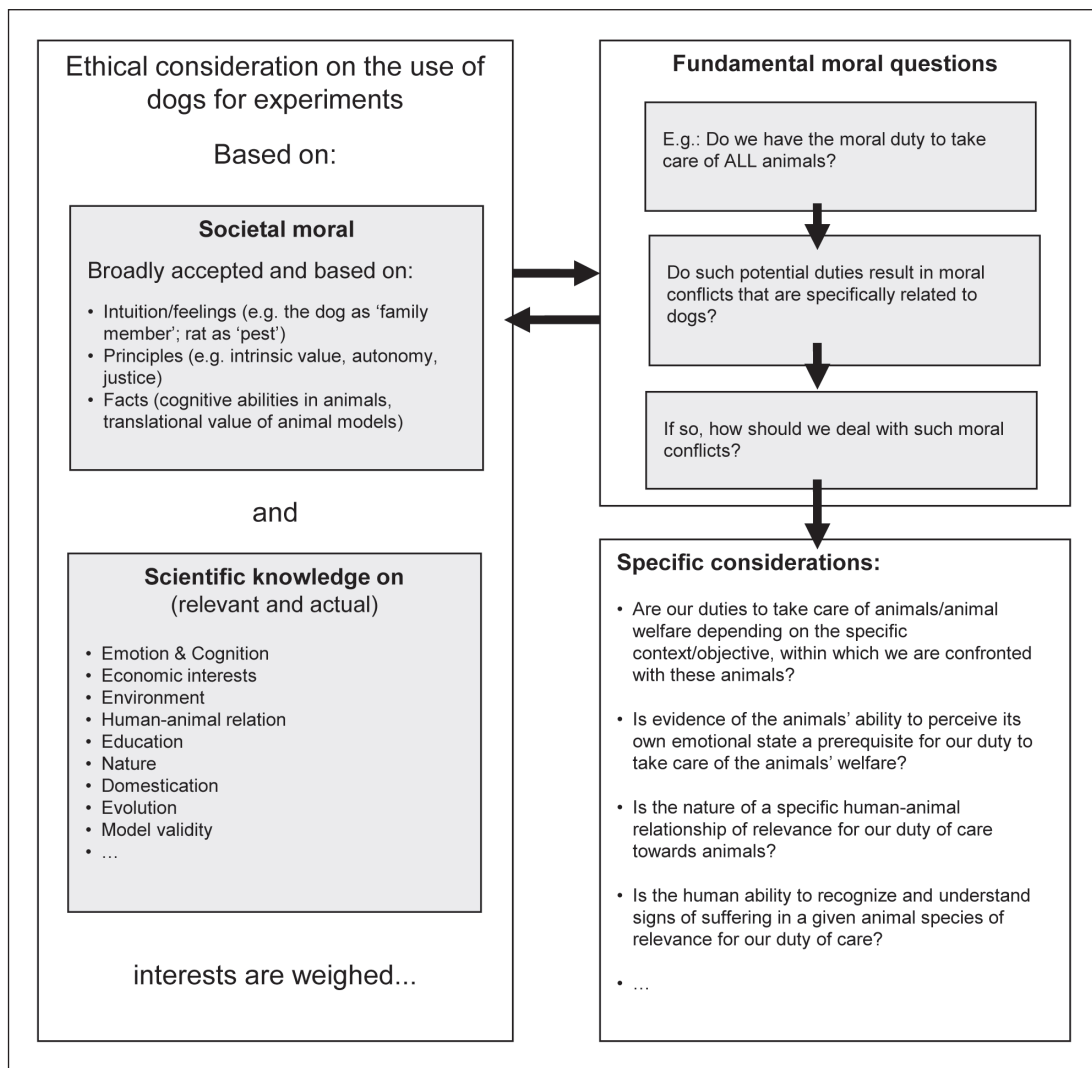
Ethical consideration on the use of dogs for experiments

Based on:

**Societal moral**

Broadly accepted and based on:

• Intuition/feelings (e.g. the dog as 'family member'; rat as 'pest')
• Principles (e.g. intrinsic value, autonomy, justice)
• Facts (cognitive abilities in animals, translational value of animal models)

and

**Scientific knowledge on**
(relevant and actual)

• Emotion & Cognition
• Economic interests
• Environment
• Human-animal relation
• Education
• Nature
• Domestication
• Evolution
• Model validity
• …

interests are weighed...

**Fundamental moral questions**

E.g.: Do we have the moral duty to take care of ALL animals?

Do such potential duties result in moral conflicts that are specifically related to dogs?

If so, how should we deal with such moral conflicts?

**Specific considerations:**

• Are our duties to take care of animals/animal welfare depending on the specific context/objective, within which we are confronted with these animals?

• Is evidence of the animals' ability to perceive its own emotional state a prerequisite for our duty to take care of the animals' welfare?

• Is the nature of a specific human-animal relationship of relevance for our duty of care towards animals?

• Is the human ability to recognize and understand signs of suffering in a given animal species of relevance for our duty of care?

• …